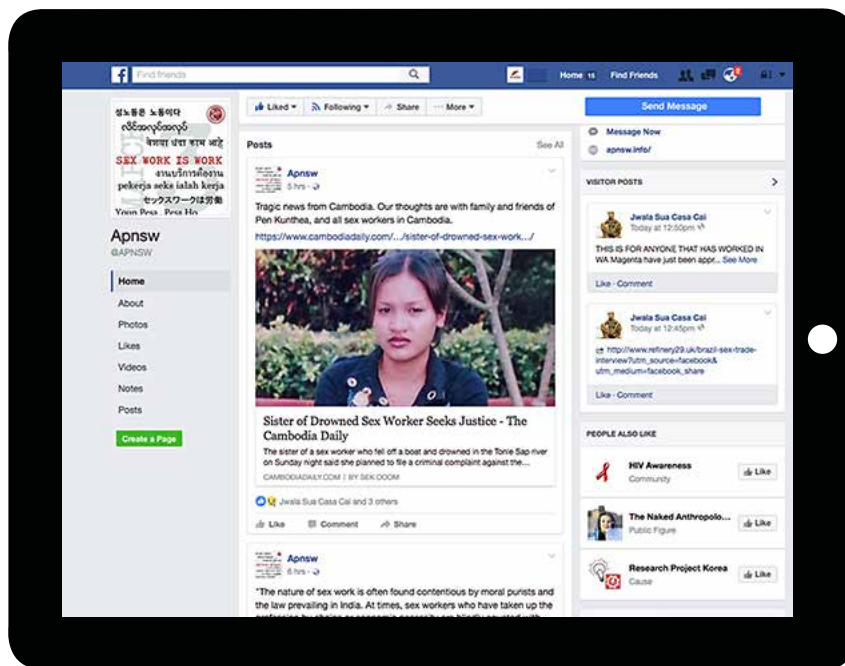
Find friends

Home 15 Find Friends

성노동은 노동이다
လိင်အလုပ်အလုပ်
वेश्या धंदा काम आहे
SEX WORK IS WORK
งานบริการคืองาน
pekerja seks ialah kerja
セックスワークは労働
Young Pesa , Pesa Ho

Apnsw
@APNSW

Home
About
Photos
Likes
Videos
Notes
Posts

Create a Page

Liked ▾ Following ▾ Share ··· More ▾

Posts See All

Apnsw
5 hrs ·

Tragic news from Cambodia. Our thoughts are with family and friends of Pen Kunthea, and all sex workers in Cambodia.
https://www.cambodiadaily.com/.../sister-of-drowned-sex-work.../

Sister of Drowned Sex Worker Seeks Justice - The Cambodia Daily
The sister of a sex worker who fell off a boat and drowned in the Tonle Sap river on Sunday night said she planned to file a criminal complaint against the...
CAMBODIADAILY.COM | BY SEK ODOM

Jwala Sua Casa Cai and 3 others

Like Comment Share

Apnsw
6 hrs ·

"The nature of sex work is often found contentious by moral purists and the law prevailing in India. At times, sex workers who have taken up the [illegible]

Send Message

Message Now
apnsw.info/

VISITOR POSTS

Jwala Sua Casa Cai
Today at 12:50pm
THIS IS FOR ANYONE THAT HAS WORKED IN WA Magenta have just been appr... See More
Like · Comment

Jwala Sua Casa Cai
Today at 12:45pm
http://www.refinery29.uk/brazil-sex-trade-interview?utm_source=facebook&utm_medium=facebook_share
Like · Comment

PEOPLE ALSO LIKE

HIV Awareness
Community
Like

The Naked Anthropolo...
Public Figure
Like

Research Project Korea
Cause
Like